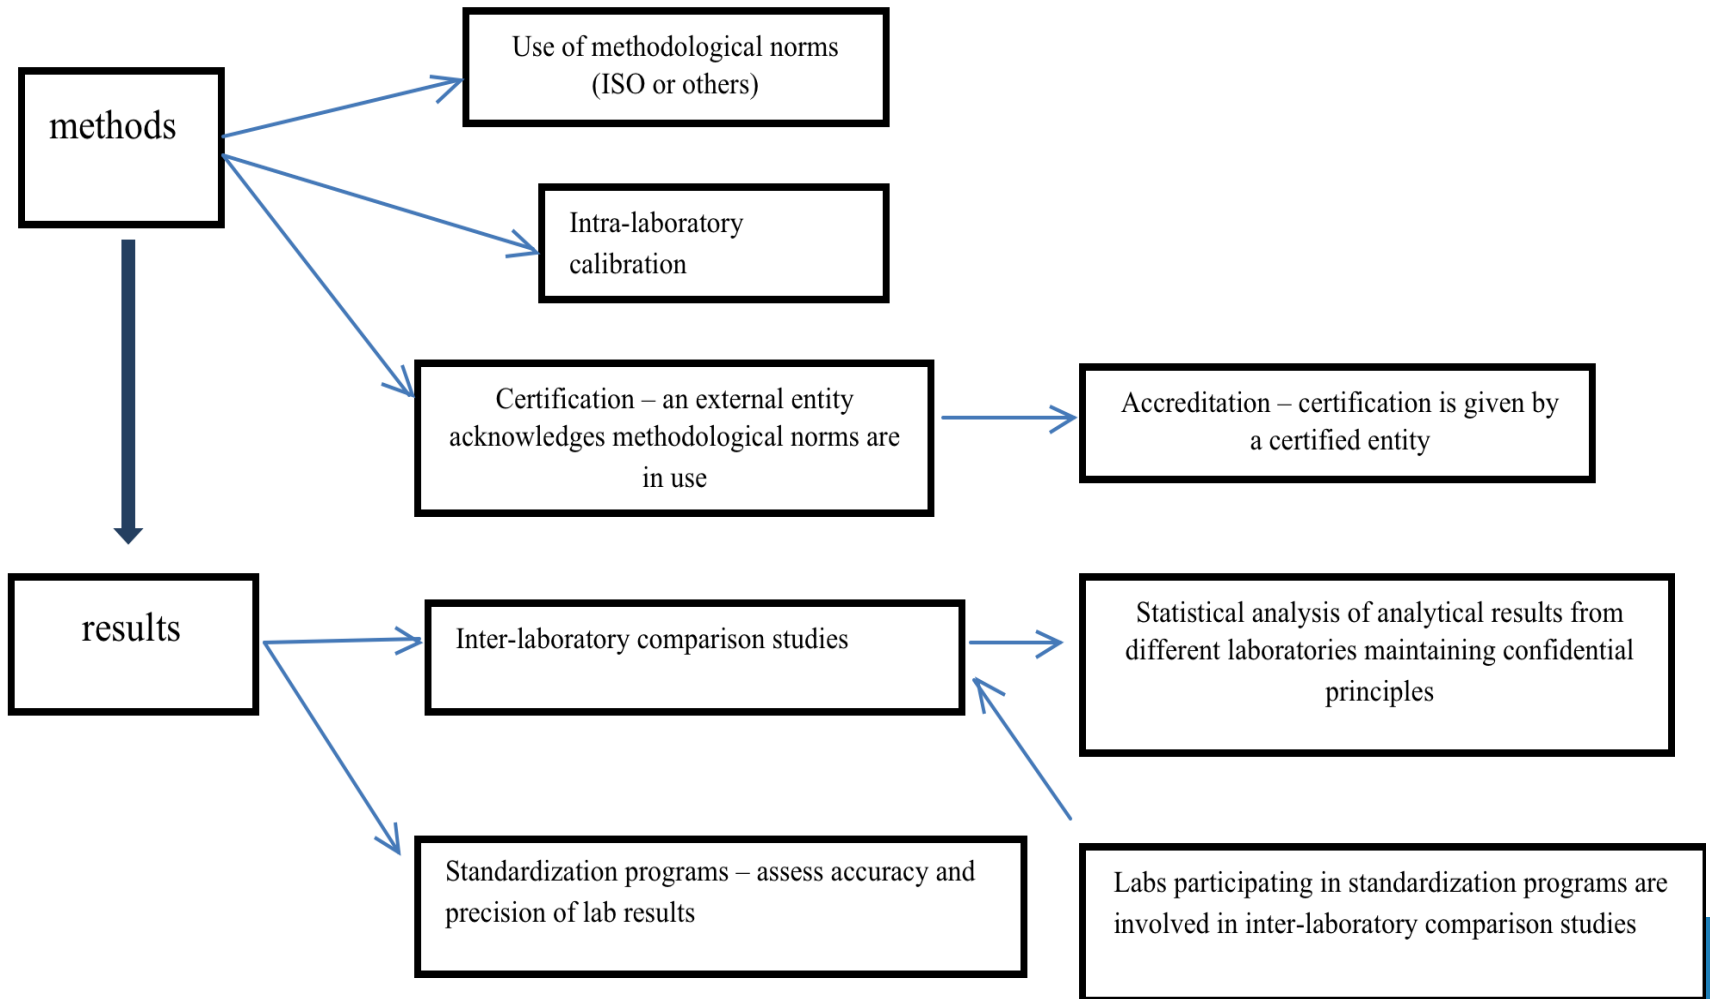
methods

Use of methodological norms (ISO or others)

Intra-laboratory calibration

Certification – an external entity acknowledges methodological norms are in use

Accreditation – certification is given by a certified entity

results

Inter-laboratory comparison studies

Statistical analysis of analytical results from different laboratories maintaining confidential principles

Standardization programs – assess accuracy and precision of lab results

Labs participating in standardization programs are involved in inter-laboratory comparison studies